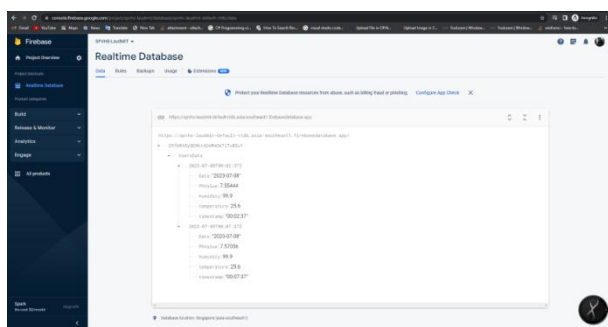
Firebase

Project Overview

Realtime Database

Build

Release & Monitor

Analytics

Engage

All products

Spark

Realtime Database

Data Rules Backups Usage Extensions

Protect your Realtime Database resources from abuse, such as billing fraud or phishing Configure App Check X

https://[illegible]-default-rtdb.asia-southeast1.firebasedatabase.app/

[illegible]
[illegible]
2023-07-08T00:01:37Z
Date: "2023-07-08"
PHvalue: 7.55464
Humidity: 99.9
Temperature: 25.6
Timestamp: "00:02:37"
2023-07-08T00:07:37Z
Date: "2023-07-08"
PHvalue: 7.57206
Humidity: 99.9
Temperature: 25.6
Timestamp: "00:07:37"

Database location: Singapore (asia-southeast1)